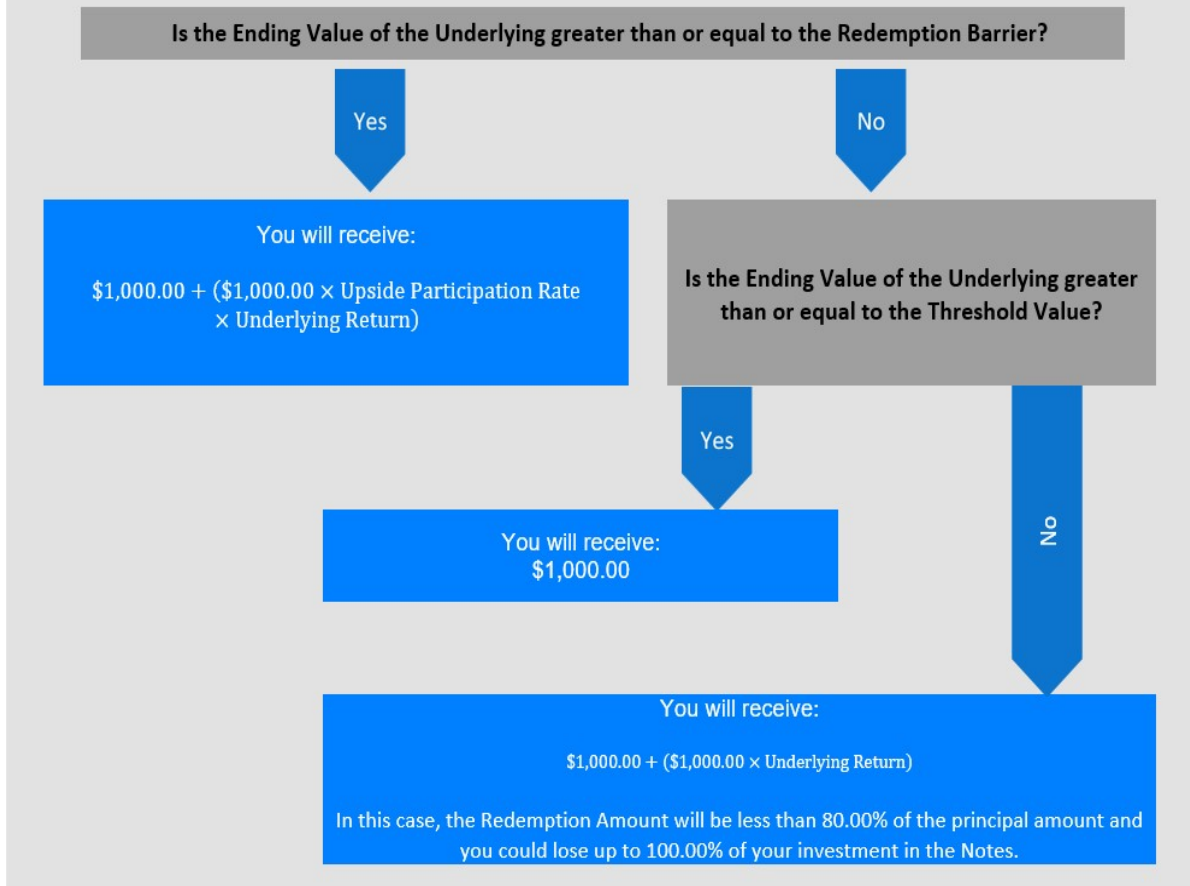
Is the Ending Value of the Underlying greater than or equal to the Redemption Barrier?

Yes

No

You will receive:

\$1,000.00 + (\$1,000.00 × Upside Participation Rate × Underlying Return)

Is the Ending Value of the Underlying greater than or equal to the Threshold Value?

Yes

No

You will receive:
\$1,000.00

You will receive:

\$1,000.00 + (\$1,000.00 × Underlying Return)

In this case, the Redemption Amount will be less than 80.00% of the principal amount and you could lose up to 100.00% of your investment in the Notes.